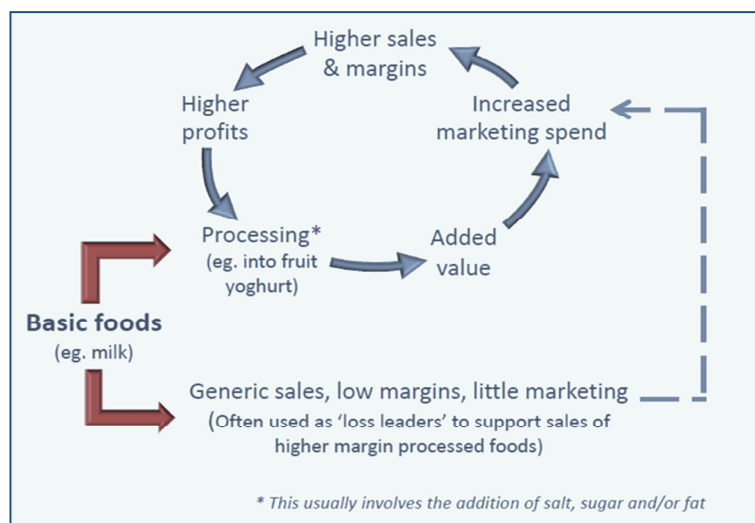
Higher sales & margins

Increased marketing spend

Higher profits

Processing* (eg. into fruit yoghurt)

Added value

Basic foods (eg. milk)

Generic sales, low margins, little marketing (Often used as 'loss leaders' to support sales of higher margin processed foods)

* This usually involves the addition of salt, sugar and/or fat